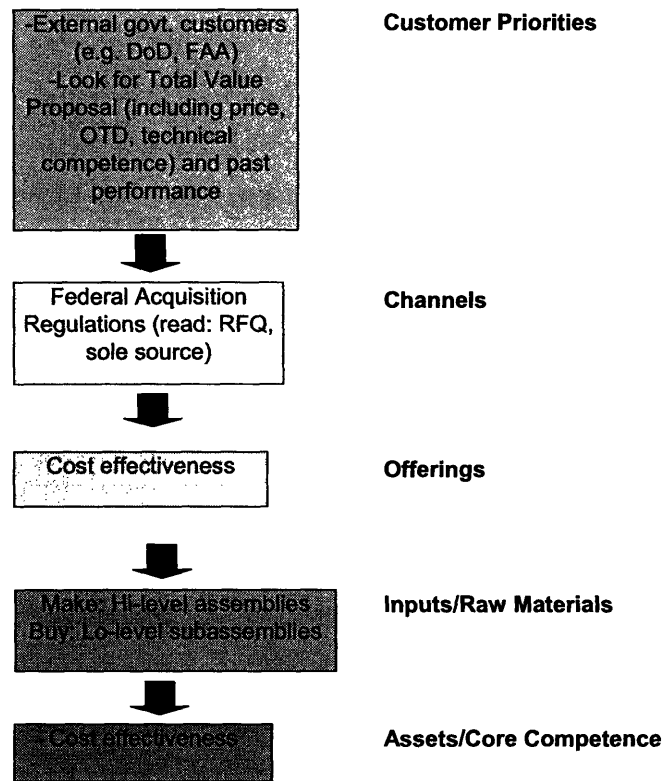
-External govt. customers (e.g. DoD, FAA)
-Look for Total Value Proposal (including price, OTD, technical competence) and past performance

Customer Priorities

Federal Acquisition Regulations (read: RFQ, sole source)

Channels

Cost effectiveness

Offerings

Make: Hi-level assemblies
Buy: Lo-level subassemblies

Inputs/Raw Materials

- Cost effectiveness

Assets/Core Competence